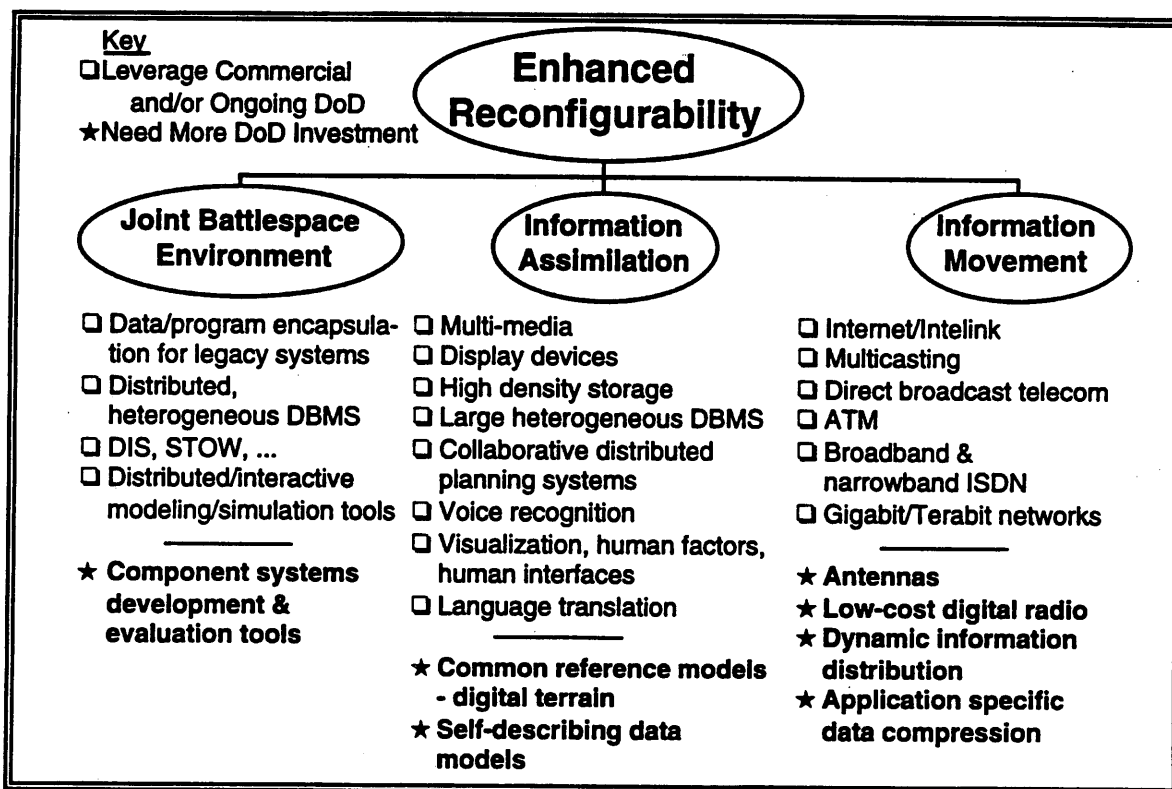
Key
❑ Leverage Commercial and/or Ongoing DoD
★ Need More DoD Investment

Enhanced Reconfigurability

Joint Battlespace Environment

❑ Data/program encapsulation for legacy systems
❑ Distributed, heterogeneous DBMS
❑ DIS, STOW, ...
❑ Distributed/interactive modeling/simulation tools

★ Component systems development & evaluation tools

Information Assimilation

❑ Multi-media
❑ Display devices
❑ High density storage
❑ Large heterogeneous DBMS
❑ Collaborative distributed planning systems
❑ Voice recognition
❑ Visualization, human factors, human interfaces
❑ Language translation

★ Common reference models - digital terrain
★ Self-describing data models

Information Movement

❑ Internet/Intelink
❑ Multicasting
❑ Direct broadcast telecom
❑ ATM
❑ Broadband & narrowband ISDN
❑ Gigabit/Terabit networks

★ Antennas
★ Low-cost digital radio
★ Dynamic information distribution
★ Application specific data compression